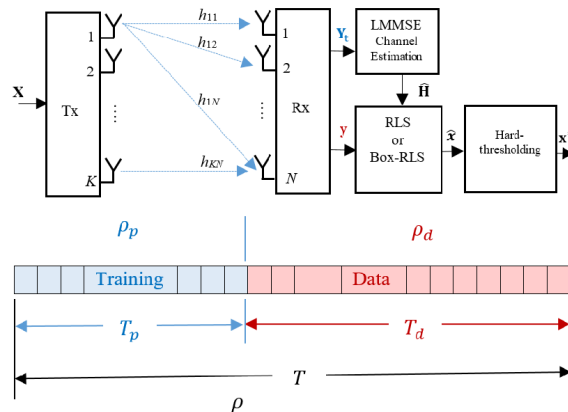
$h_{11}$

$h_{12}$

$h_{1N}$

$h_{KN}$

$\mathbf{X}$

Tx

1

2

⋮

$K$

1

2

⋮

$N$

Rx

$\mathbf{Y}_t$

LMMSE Channel Estimation

$\widehat{\mathbf{H}}$

$\mathbf{y}$

RLS or Box-RLS

$\widehat{\mathbf{x}}$

Hard-thresholding

$\mathbf{x}$

$\rho_p$

$\rho_d$

Training

Data

$T_p$

$T_d$

$T$

$\rho$